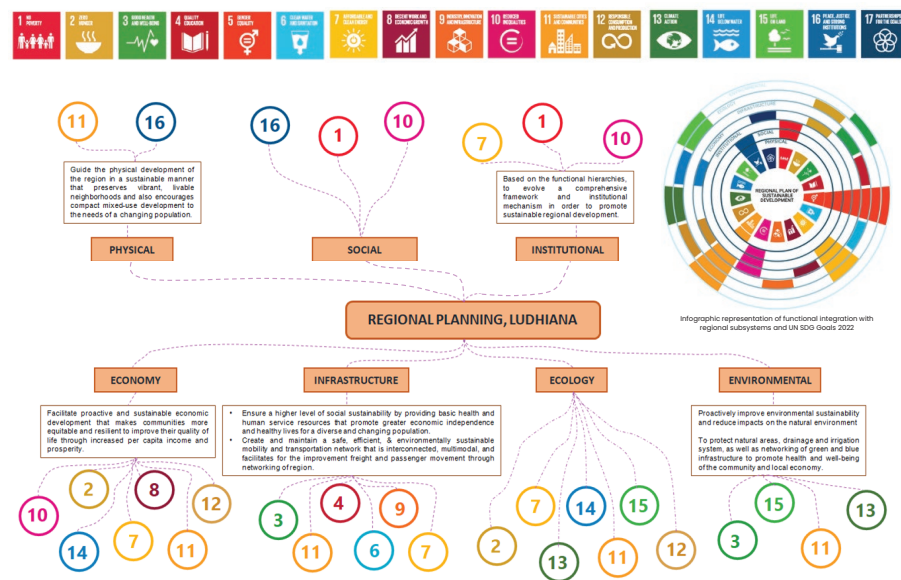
1 NO POVERTY
2 ZERO HUNGER
3 GOOD HEALTH AND WELL-BEING
4 QUALITY EDUCATION
5 GENDER EQUALITY
6 CLEAN WATER AND SANITATION
7 AFFORDABLE AND CLEAN ENERGY
8 DECENT WORK AND ECONOMIC GROWTH
9 INDUSTRY, INNOVATION AND INFRASTRUCTURE
10 REDUCED INEQUALITIES
11 SUSTAINABLE CITIES AND COMMUNITIES
12 RESPONSIBLE CONSUMPTION AND PRODUCTION
13 CLIMATE ACTION
14 LIFE BELOW WATER
15 LIFE ON LAND
16 PEACE, JUSTICE AND STRONG INSTITUTIONS
17 PARTNERSHIPS FOR THE GOALS

11 16

Guide the physical development of the region in a sustainable manner that preserves vibrant, livable neighborhoods and also encourages compact mixed-use development to the needs of a changing population.

PHYSICAL

16 1 10

SOCIAL

7 1 10

Based on the functional hierarchies, to evolve a comprehensive framework and institutional mechanism in order to promote sustainable regional development.

INSTITUTIONAL

REGIONAL PLAN OF SUSTAINABLE DEVELOPMENT

Infographic representation of functional integration with regional subsystems and UN SDG Goals 2022

REGIONAL PLANNING, LUDHIANA

ECONOMY

Facilitate proactive and sustainable economic development that makes communities more equitable and resilient to improve their quality of life through increased per capita income and prosperity.

10 2 8 12 14 7 11

INFRASTRUCTURE

• Ensure a higher level of social sustainability by providing basic health and human service resources that promote greater economic independence and healthy lives for a diverse and changing population.
• Create and maintain a safe, efficient, & environmentally sustainable mobility and transportation network that is interconnected, multimodal, and facilitates for the improvement freight and passenger movement through networking of region.

3 4 9 11 6 7

ECOLOGY

7 14 15 2 13 11 12

ENVIRONMENTAL

Proactively improve environmental sustainability and reduce impacts on the natural environment

To protect natural areas, drainage and irrigation system, as well as networking of green and blue infrastructure to promote health and well-being of the community and local economy.

15 13 3 11